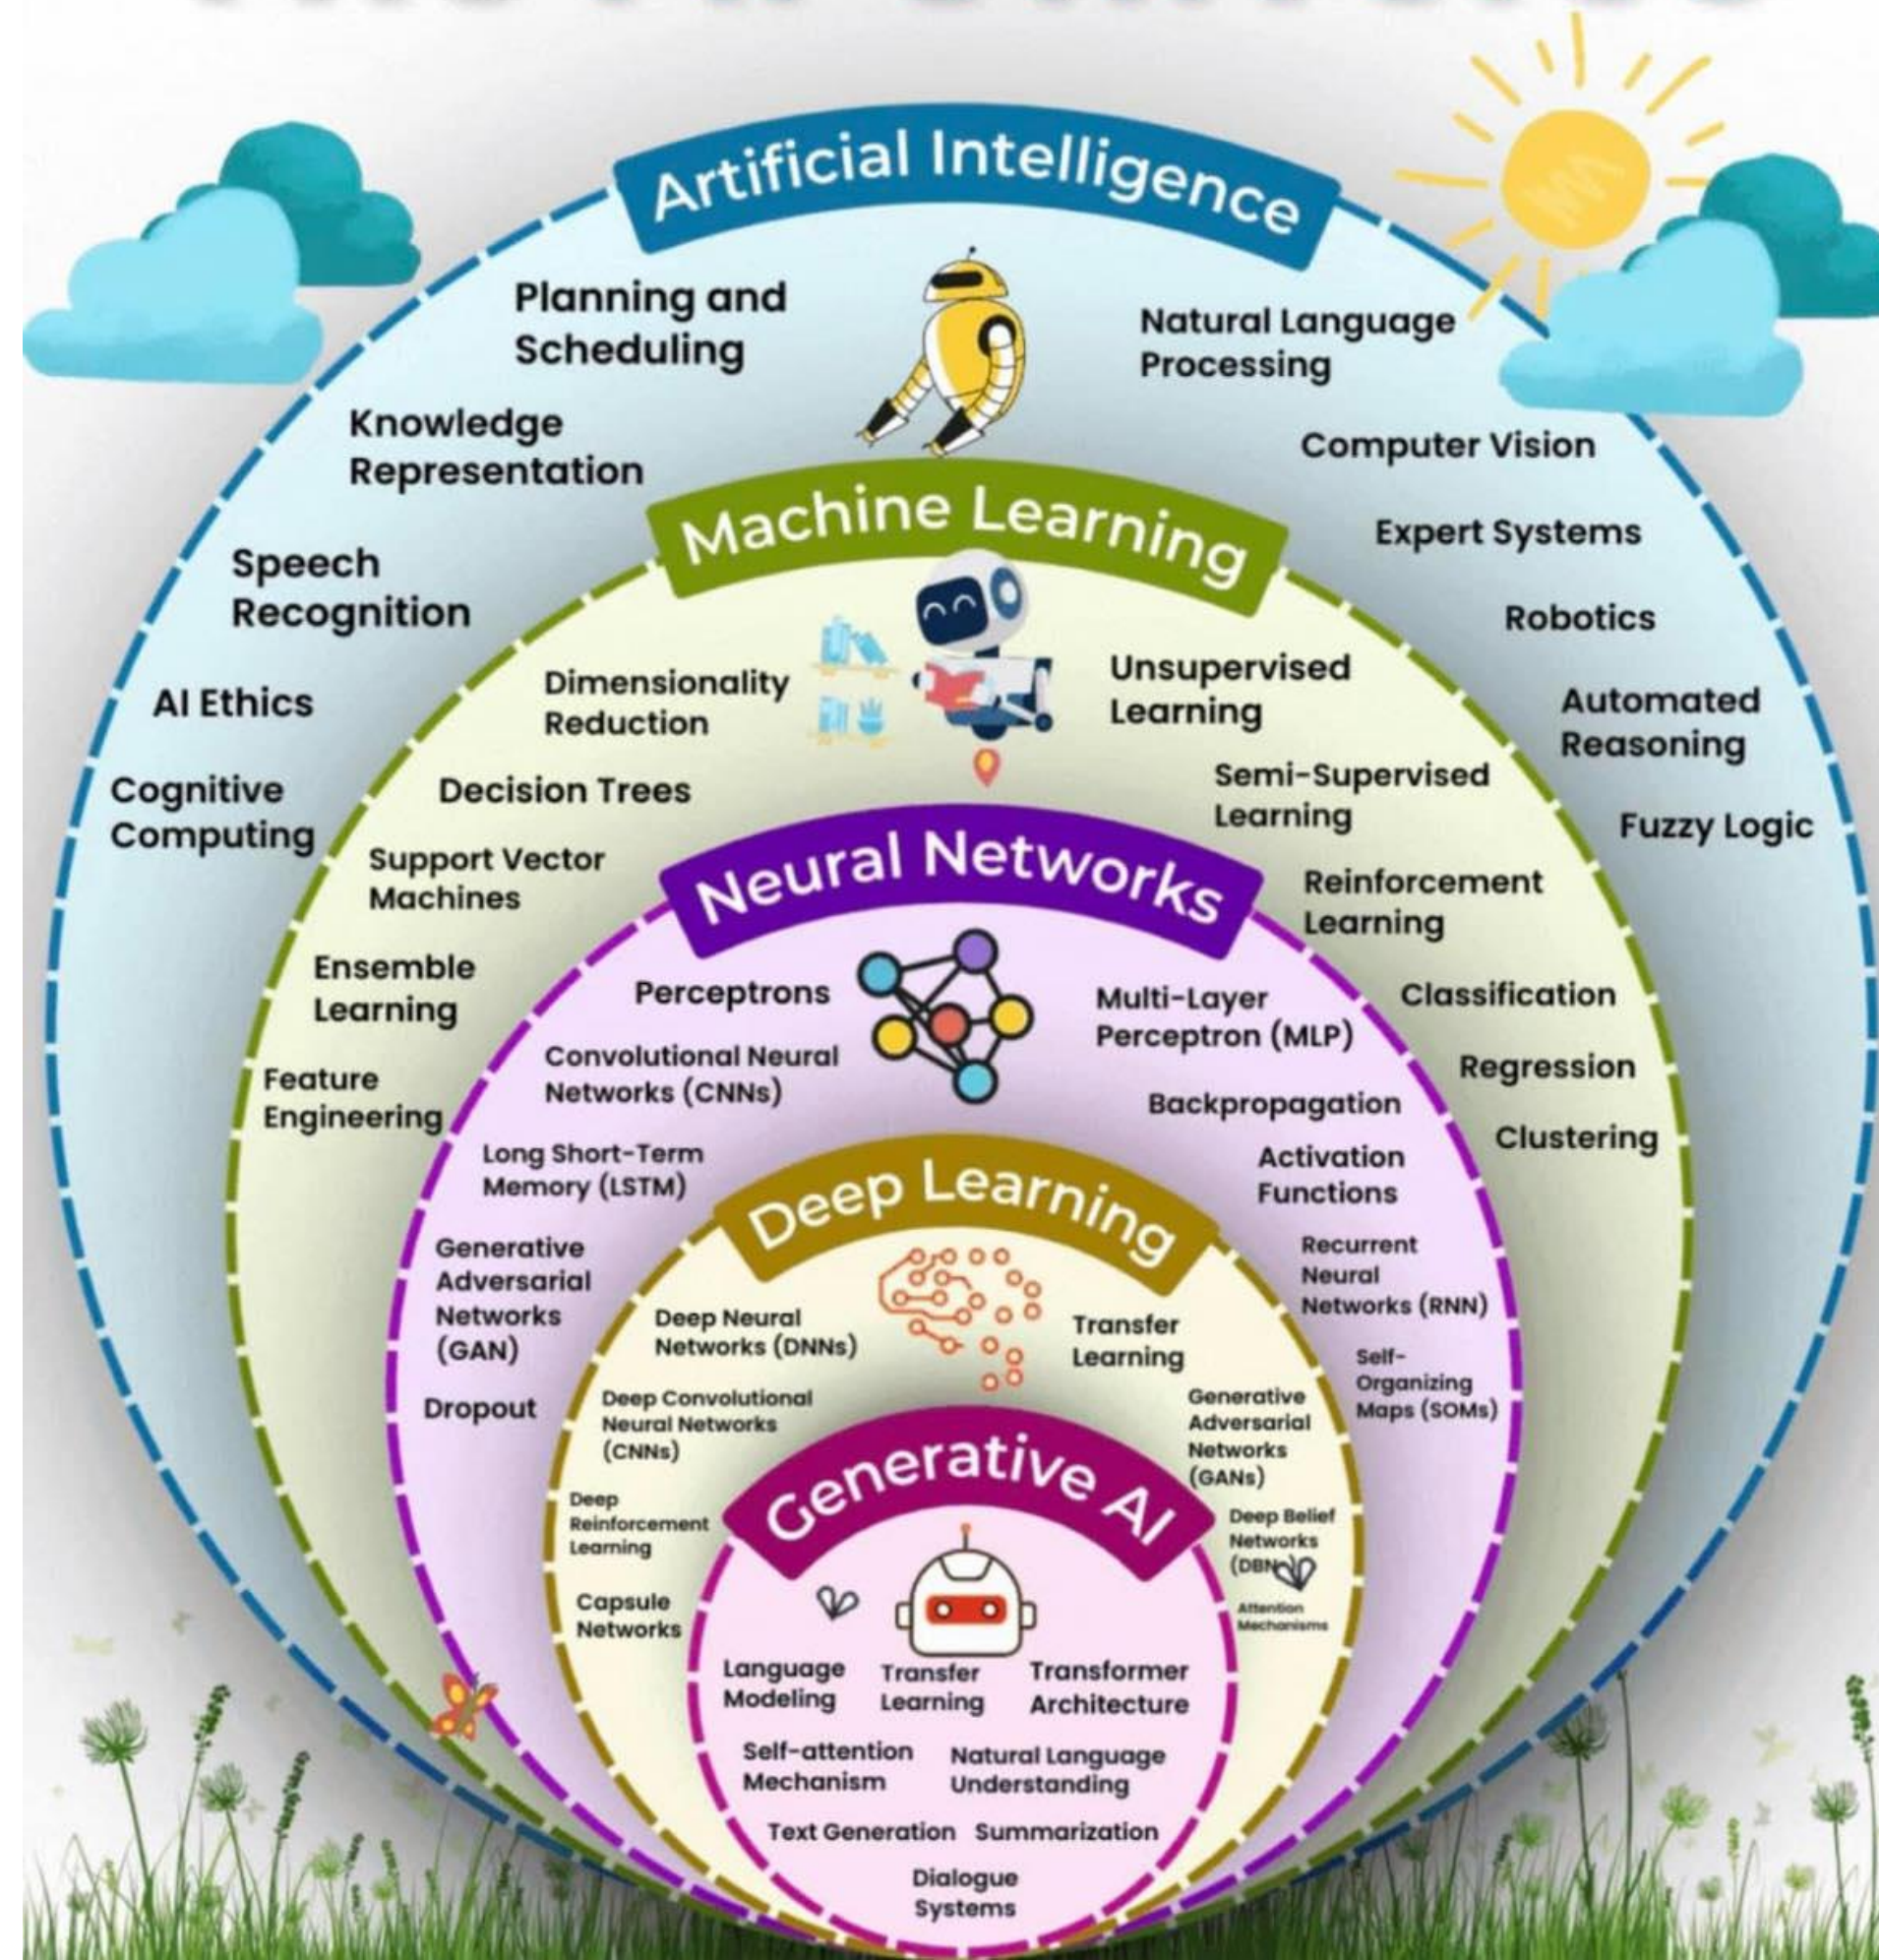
Artificial Intelligence

Planning and Scheduling

Natural Language Processing

Knowledge Representation

Computer Vision

Machine Learning

Expert Systems

Speech Recognition

Robotics

AI Ethics

Dimensionality Reduction

Unsupervised Learning

Automated Reasoning

Cognitive Computing

Decision Trees

Semi-Supervised Learning

Fuzzy Logic

Support Vector Machines

Neural Networks

Reinforcement Learning

Ensemble Learning

Perceptrons

Multi-Layer Perceptron (MLP)

Classification

Convolutional Neural Networks (CNNs)

Feature Engineering

Regression

Backpropagation

Clustering

Long Short-Term Memory (LSTM)

Activation Functions

Deep Learning

Generative Adversarial Networks (GAN)

Recurrent Neural Networks (RNN)

Deep Neural Networks (DNNs)

Transfer Learning

Self-Organizing Maps (SOMs)

Dropout

Deep Convolutional Neural Networks (CNNs)

Generative Adversarial Networks (GANs)

Generative AI

Deep Reinforcement Learning

Deep Belief Networks (DBN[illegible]

Capsule Networks

Attention Mechanisms

Language Modeling

Transfer Learning

Transformer Architecture

Self-attention Mechanism

Natural Language Understanding

Text Generation

Summarization

Dialogue Systems